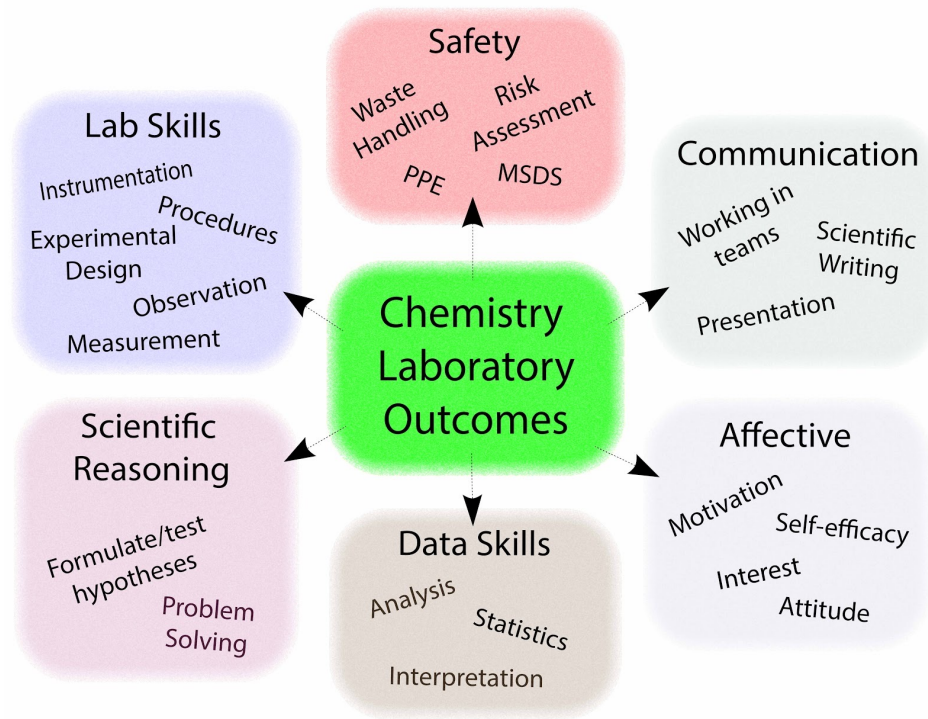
Safety

Waste Handling

Risk Assessment

PPE

MSDS

Lab Skills

Instrumentation

Procedures

Experimental Design

Observation

Measurement

Communication

Working in teams

Scientific Writing

Presentation

Chemistry Laboratory Outcomes

Scientific Reasoning

Formulate/test hypotheses

Problem Solving

Affective

Motivation

Self-efficacy

Interest

Attitude

Data Skills

Analysis

Statistics

Interpretation